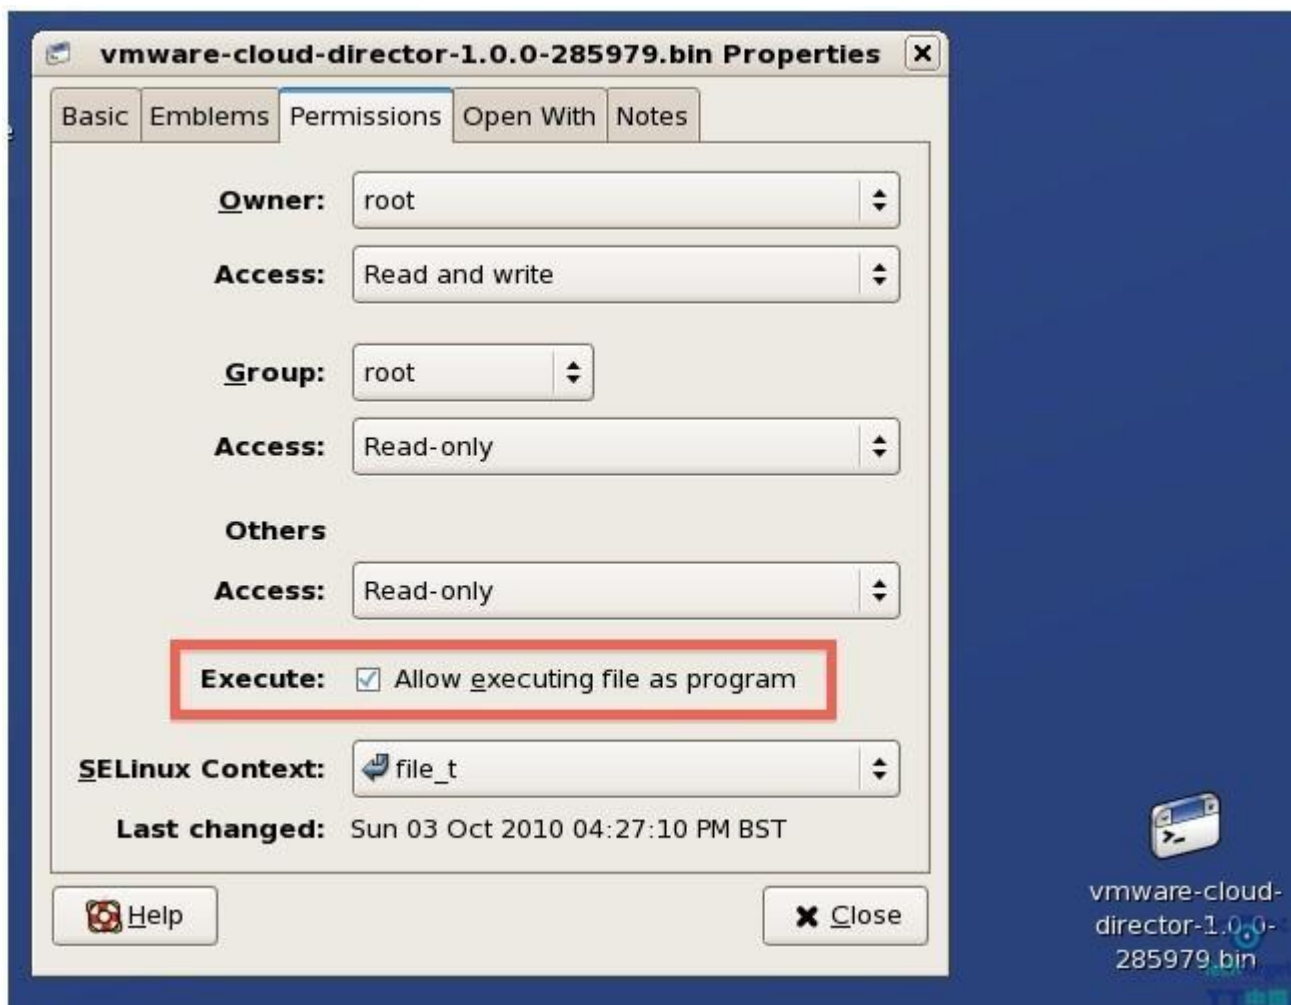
vmware-cloud-director-1.0.0-285979.bin Properties

Basic | Emblems | Permissions | Open With | Notes

Owner: root

Access: Read and write

Group: root

Access: Read-only

Others

Access: Read-only

Execute: Allow executing file as program

SELinux Context: file_t

Last changed: Sun 03 Oct 2010 04:27:10 PM BST

Help

Close

vmware-cloud-director-1.0.0-285979.bin